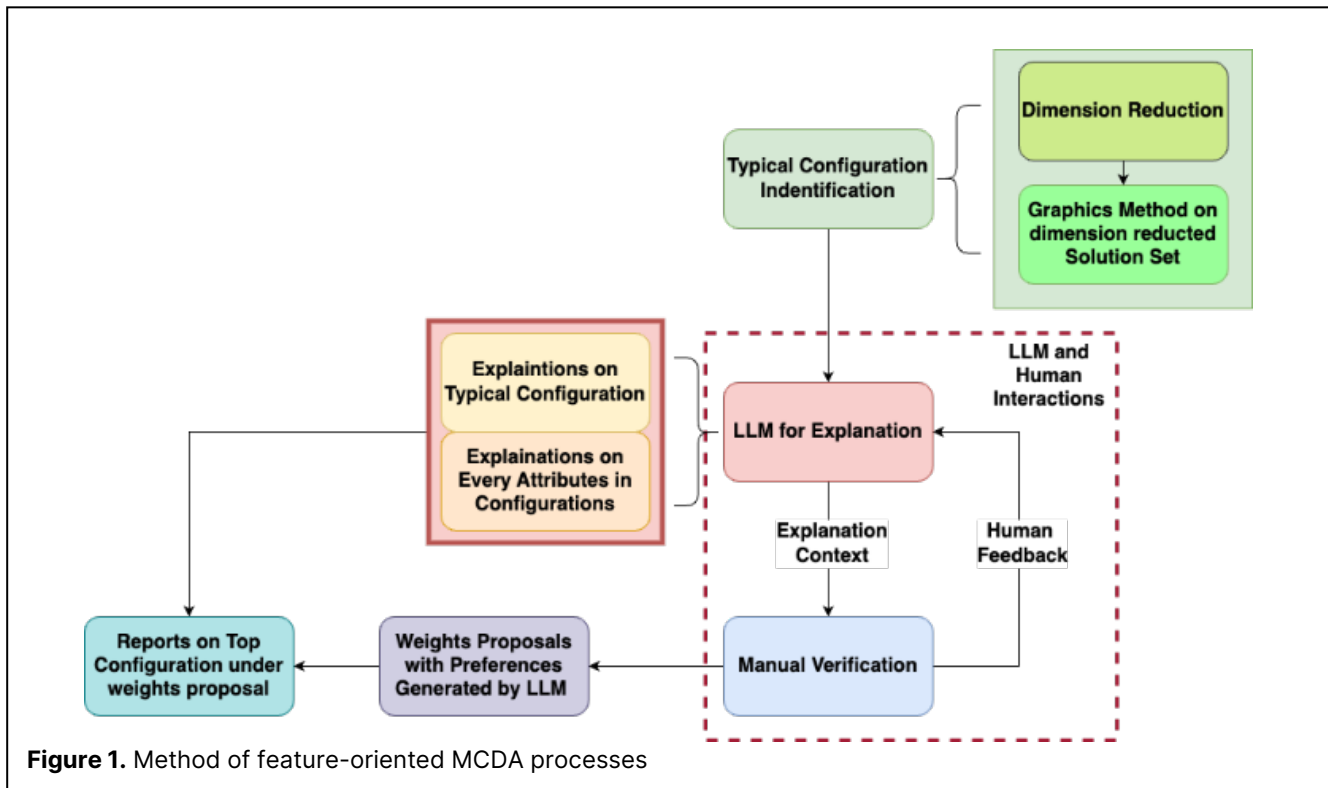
Dimension Reduction

Graphics Method on dimension reducted Solution Set

Typical Configuration Indentification

LLM and Human Interactions

Explaintions on Typical Configuration

Explainations on Every Attributes in Configurations

LLM for Explanation

Explanation Context

Human Feedback

Reports on Top Configuration under weights proposal

Weights Proposals with Preferences Generated by LLM

Manual Verification

**Figure 1.** Method of feature-oriented MCDA processes